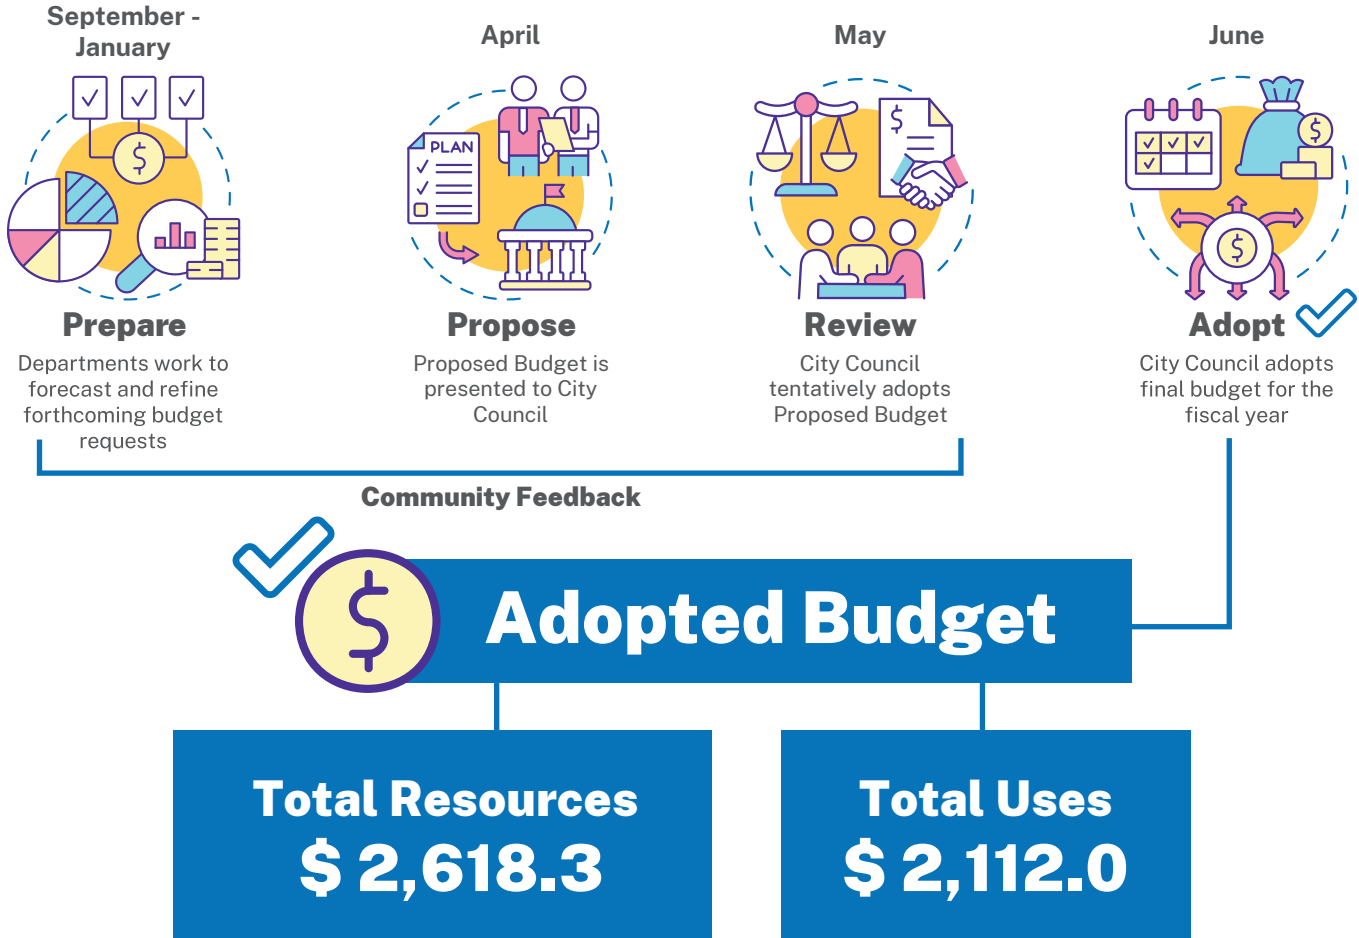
September - January

Prepare

Departments work to forecast and refine forthcoming budget requests

April

PLAN

Propose

Proposed Budget is presented to City Council

May

$

Review

City Council tentatively adopts Proposed Budget

June

Adopt

City Council adopts final budget for the fiscal year

Community Feedback

Adopted Budget

Total Resources
$ 2,618.3

Total Uses
$ 2,112.0